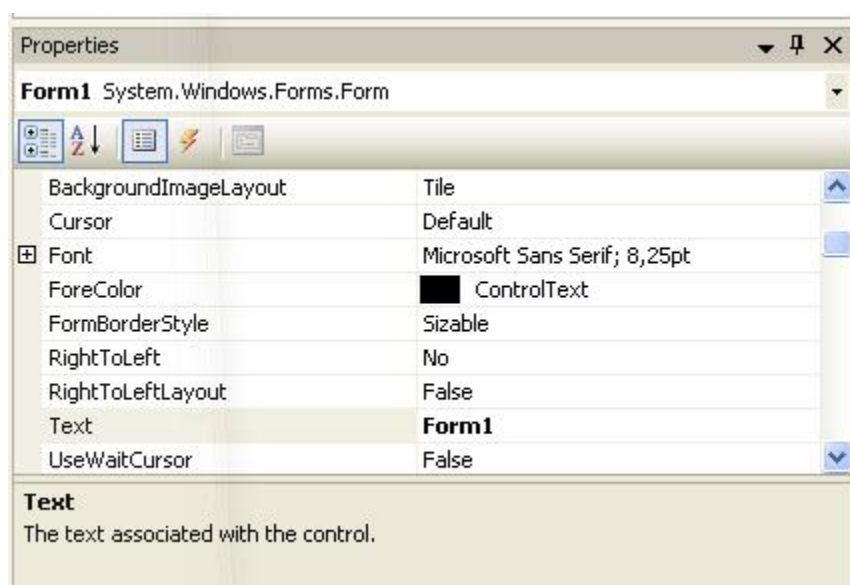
Properties

**Form1** System.Windows.Forms.Form

| | |
|---|---|
| BackgroundImageLayout | Tile |
| Cursor | Default |
| ⊞ Font | Microsoft Sans Serif; 8,25pt |
| ForeColor | ControlText |
| FormBorderStyle | Sizable |
| RightToLeft | No |
| RightToLeftLayout | False |
| Text | **Form1** |
| UseWaitCursor | False |

**Text**
The text associated with the control.